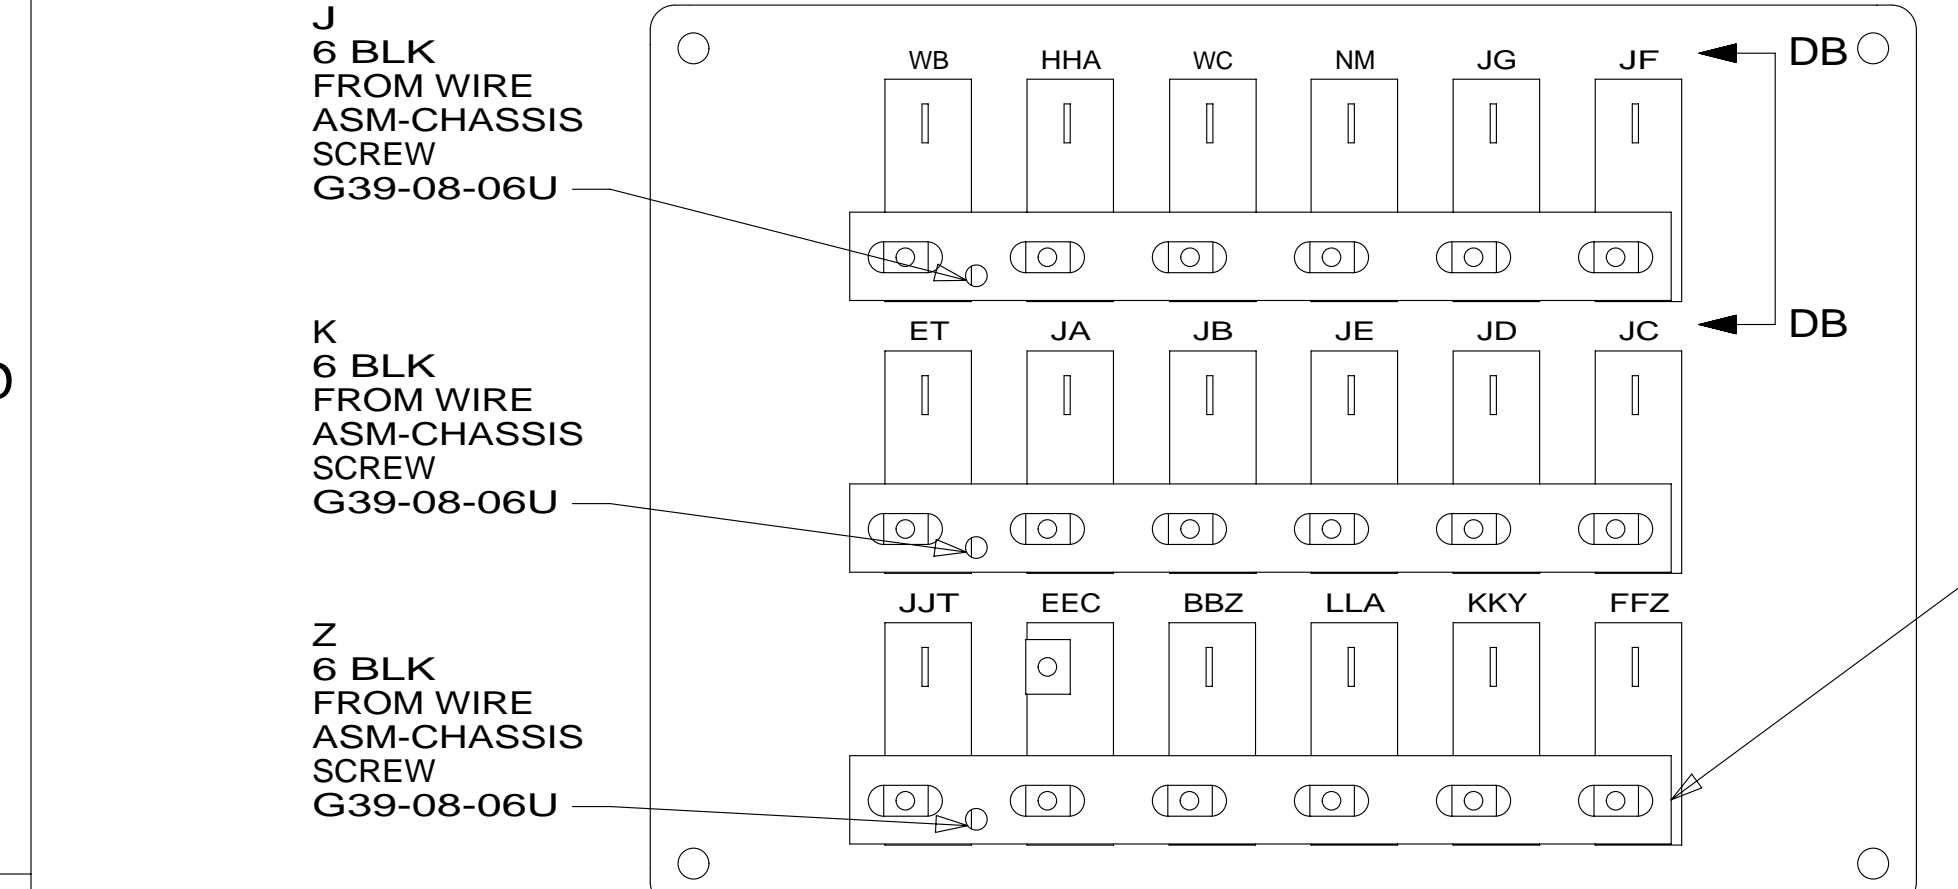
J
6 BLK
FROM WIRE
ASM-CHASSIS
SCREW
G39-08-06U

WB HHA WC NM JG JF

DB

DB

K
6 BLK
FROM WIRE
ASM-CHASSIS
SCREW
G39-08-06U

ET JA JB JE JD JC

Z
6 BLK
FROM WIRE
ASM-CHASSIS
SCREW
G39-08-06U

JJT EEC BBZ LLA KKY FFZ